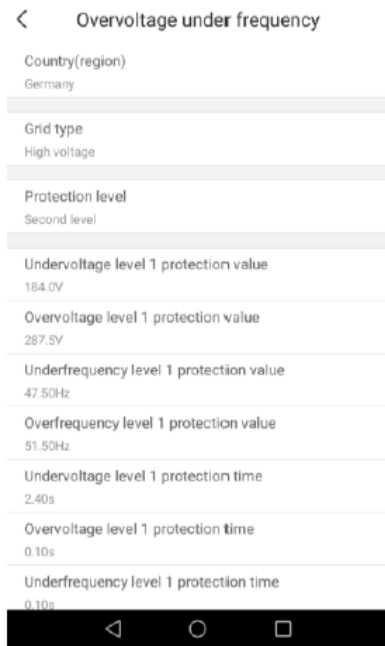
<

Overvoltage under frequency

Country(region)
Germany

Grid type
High voltage

Protection level
Second level

Undervoltage level 1 protection value
184.0V

Overvoltage level 1 protection value
287.5V

Underfrequency level 1 protectiion value
47.50Hz

Overfrequency level 1 protection value
51.50Hz

Undervoltage level 1 protection time
2.40s

Overvoltage level 1 protection time
0.10s

Underfrequency level 1 protectiion time
0.10s